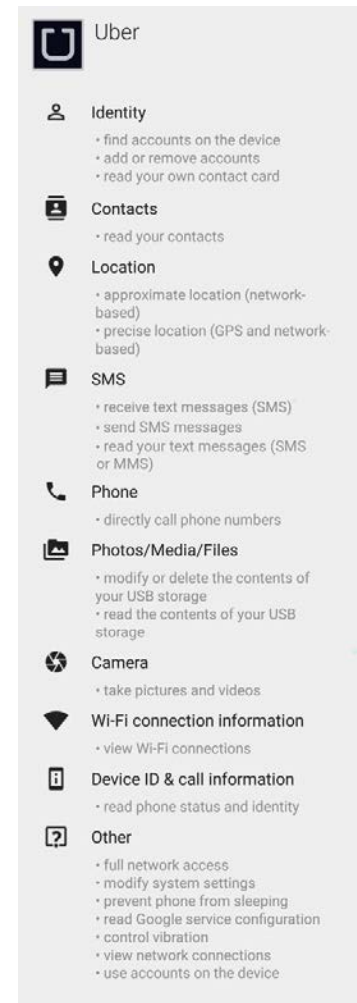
Uber

Identity

· find accounts on the device
· add or remove accounts
· read your own contact card

Contacts

· read your contacts

Location

· approximate location (network-based)
· precise location (GPS and network-based)

SMS

· receive text messages (SMS)
· send SMS messages
· read your text messages (SMS or MMS)

Phone

· directly call phone numbers

Photos/Media/Files

· modify or delete the contents of your USB storage
· read the contents of your USB storage

Camera

· take pictures and videos

Wi-Fi connection information

· view Wi-Fi connections

Device ID & call information

· read phone status and identity

Other

· full network access
· modify system settings
· prevent phone from sleeping
· read Google service configuration
· control vibration
· view network connections
· use accounts on the device